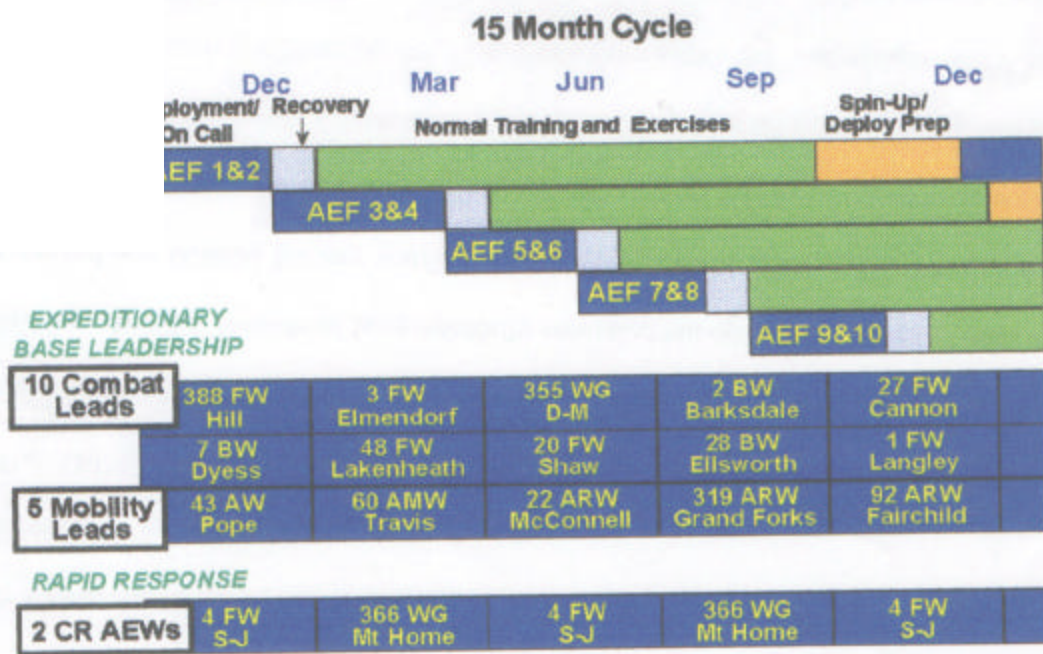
15 Month Cycle

Dec Mar Jun Sep Dec

ployment/ On Call

Recovery

Normal Training and Exercises

Spin-Up/ Deploy Prep

AEF 1&2

AEF 3&4

AEF 5&6

AEF 7&8

AEF 9&10

EXPEDITIONARY BASE LEADERSHIP

10 Combat Leads

| 388 FW Hill | 3 FW Elmendorf | 355 WG D-M | 2 BW Barksdale | 27 FW Cannon |
|---|---|---|---|---|
| 7 BW Dyess | 48 FW Lakenheath | 20 FW Shaw | 28 BW Ellsworth | 1 FW Langley |

5 Mobility Leads

| 43 AW Pope | 60 AMW Travis | 22 ARW McConnell | 319 ARW Grand Forks | 92 ARW Fairchild |
|---|---|---|---|---|

RAPID RESPONSE

2 CR AEWs

| 4 FW S-J | 366 WG Mt Home | 4 FW S-J | 366 WG Mt Home | 4 FW S-J |
|---|---|---|---|---|